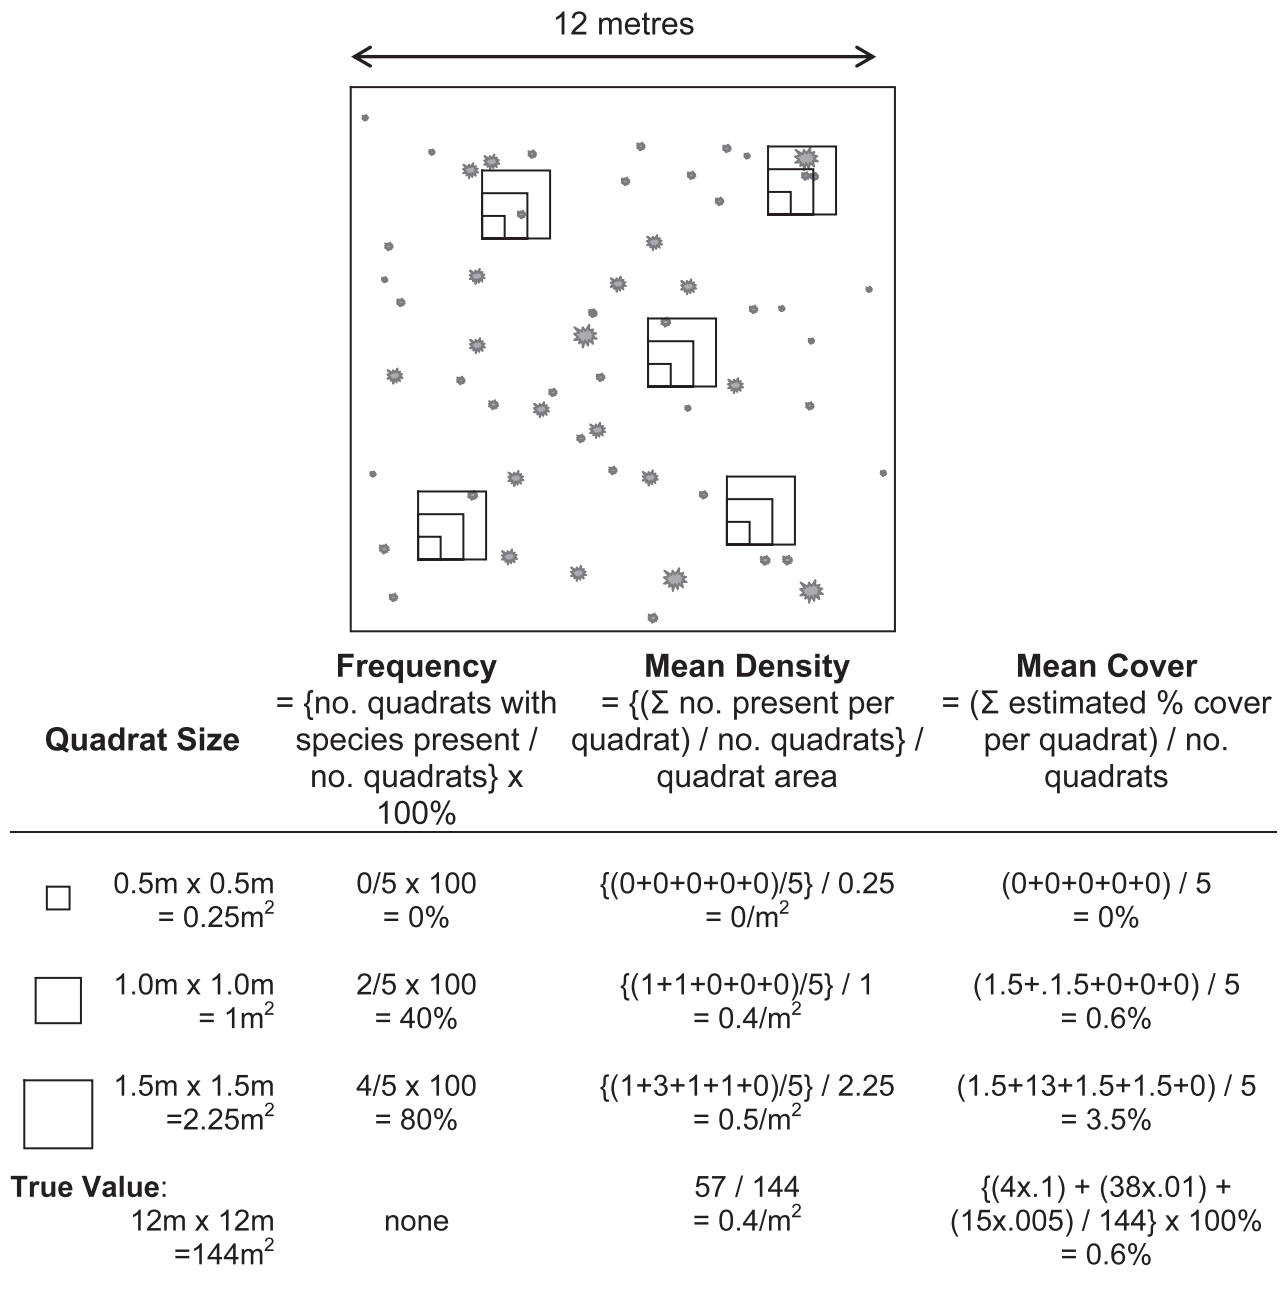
12 metres

| Quadrat Size | **Frequency** = {no. quadrats with species present / no. quadrats} x 100% | **Mean Density** = {(Σ no. present per quadrat) / no. quadrats} / quadrat area | **Mean Cover** = (Σ estimated % cover per quadrat) / no. quadrats |
|---|---|---|---|
| 0.5m x 0.5m = 0.25m$^2$ | 0/5 x 100 = 0% | {(0+0+0+0+0)/5} / 0.25 = 0/m$^2$ | (0+0+0+0+0) / 5 = 0% |
| 1.0m x 1.0m = 1m$^2$ | 2/5 x 100 = 40% | {(1+1+0+0+0)/5} / 1 = 0.4/m$^2$ | (1.5+.1.5+0+0+0) / 5 = 0.6% |
| 1.5m x 1.5m =2.25m$^2$ | 4/5 x 100 = 80% | {(1+3+1+1+0)/5} / 2.25 = 0.5/m$^2$ | (1.5+13+1.5+1.5+0) / 5 = 3.5% |
| **True Value**: 12m x 12m =144m$^2$ | none | 57 / 144 = 0.4/m$^2$ | {(4x.1) + (38x.01) + (15x.005) / 144} x 100% = 0.6% |